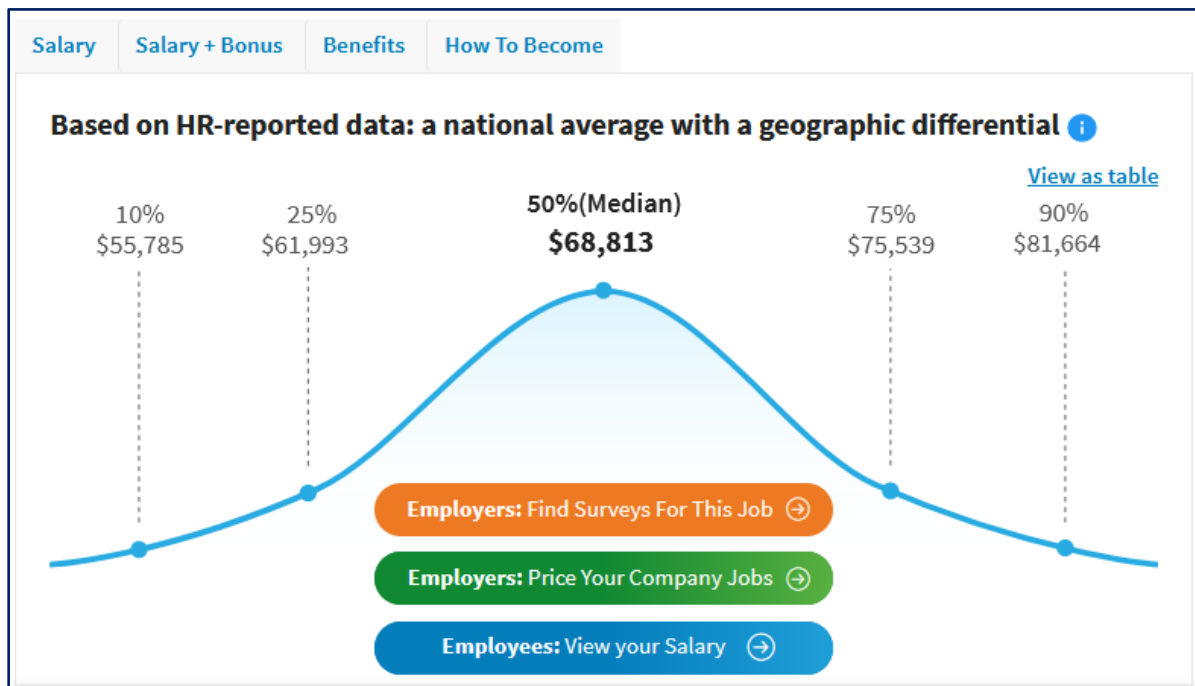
Salary | Salary + Bonus | Benefits | How To Become

Based on HR-reported data: a national average with a geographic differential

View as table

10%
$55,785

25%
$61,993

50%(Median)
$68,813

75%
$75,539

90%
$81,664

Employers: Find Surveys For This Job

Employers: Price Your Company Jobs

Employees: View your Salary